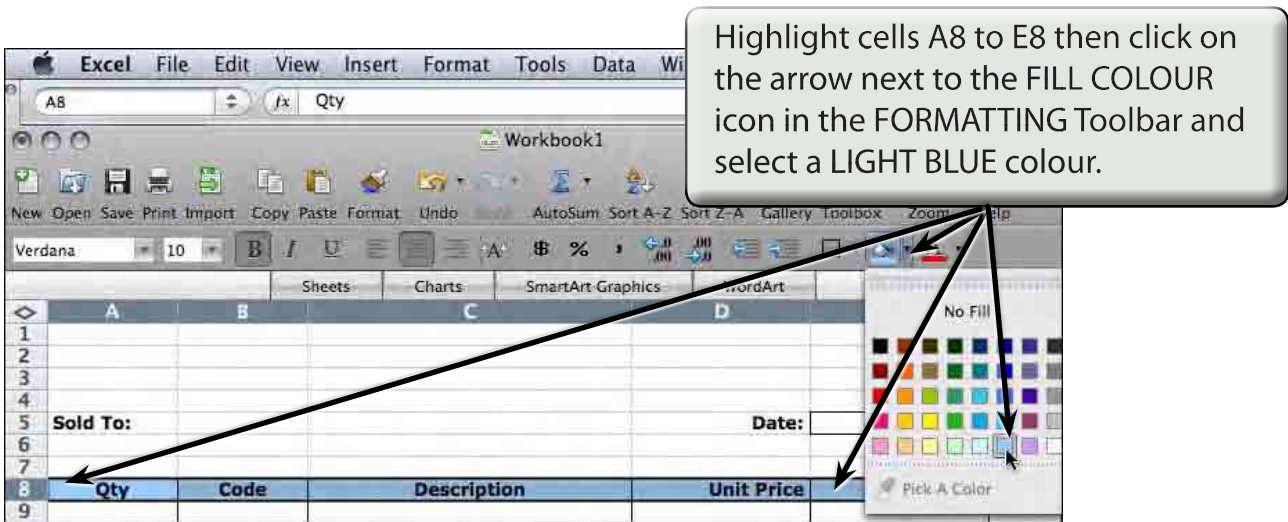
Highlight cells A8 to E8 then click on the arrow next to the FILL COLOUR icon in the FORMATTING Toolbar and select a LIGHT BLUE colour.

Excel File Edit View Insert Format Tools Data Wi

A8 $f_x$ Qty

Workbook1

New Open Save Print Import Copy Paste Format Undo Redo AutoSum Sort A-Z Sort Z-A Gallery Toolbox Zoom Help

Verdana 10 B I U

Sheets Charts SmartArt Graphics WordArt

No Fill

Pick A Color

| | A | B | C | D |
|---|---|---|---|---|
| 1 | | | | |
| 2 | | | | |
| 3 | | | | |
| 4 | | | | |
| 5 | Sold To: | | | Date: |
| 6 | | | | |
| 7 | | | | |
| 8 | Qty | Code | Description | Unit Price |
| 9 | | | | |